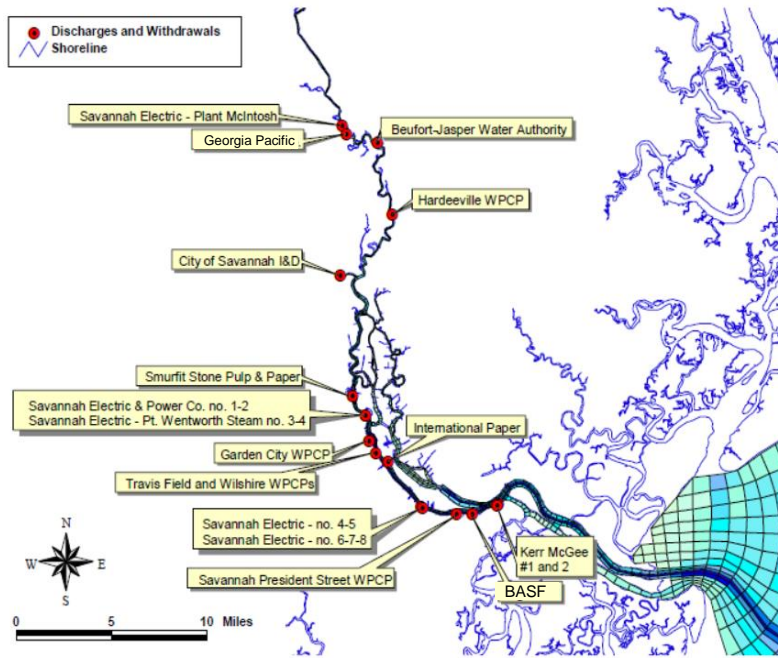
Discharges and Withdrawals
Shoreline

Savannah Electric - Plant McIntosh
Georgia Pacific
Beufort-Jasper Water Authority
Hardeeville WPCP
City of Savannah I&D
Smurfit Stone Pulp & Paper
Savannah Electric & Power Co. no. 1-2
Savannah Electric - Pt. Wentworth Steam no. 3-4
International Paper
Garden City WPCP
Travis Field and Wilshire WPCPs
Savannah Electric - no. 4-5
Savannah Electric - no. 6-7-8
Kerr McGee #1 and 2
Savannah President Street WPCP
BASF

N
W
E
S

0 5 10 Miles